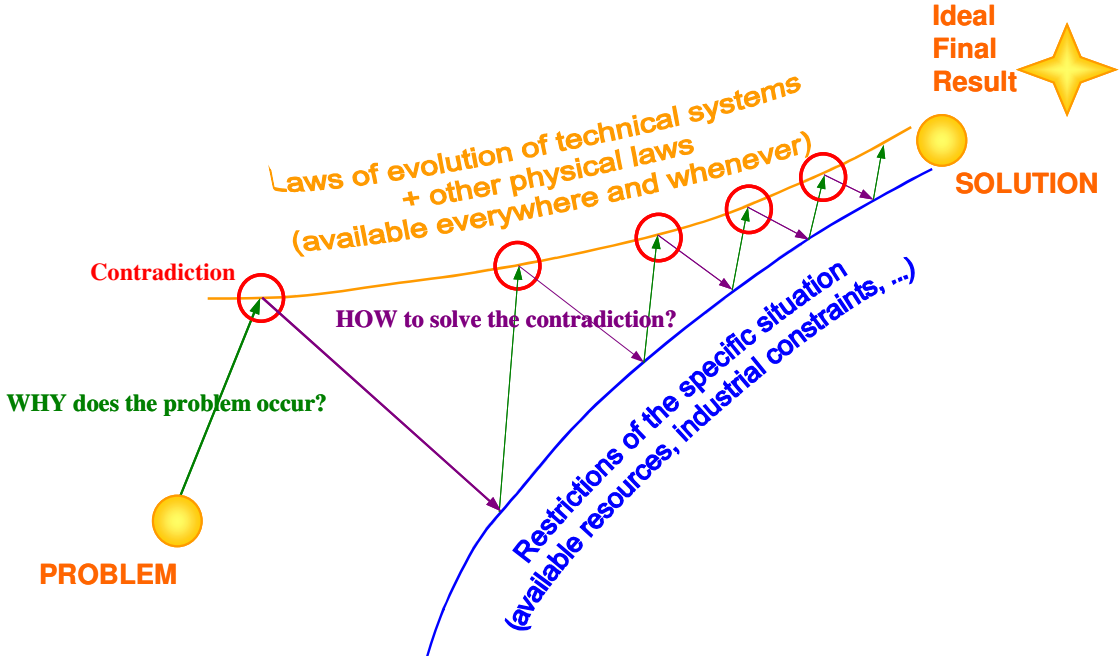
Ideal
Final
Result

Laws of evolution of technical systems
+ other physical laws
(available everywhere and whenever)

SOLUTION

Contradiction

HOW to solve the contradiction?

WHY does the problem occur?

Restrictions of the specific situation
(available resources, industrial constraints, ...)

PROBLEM